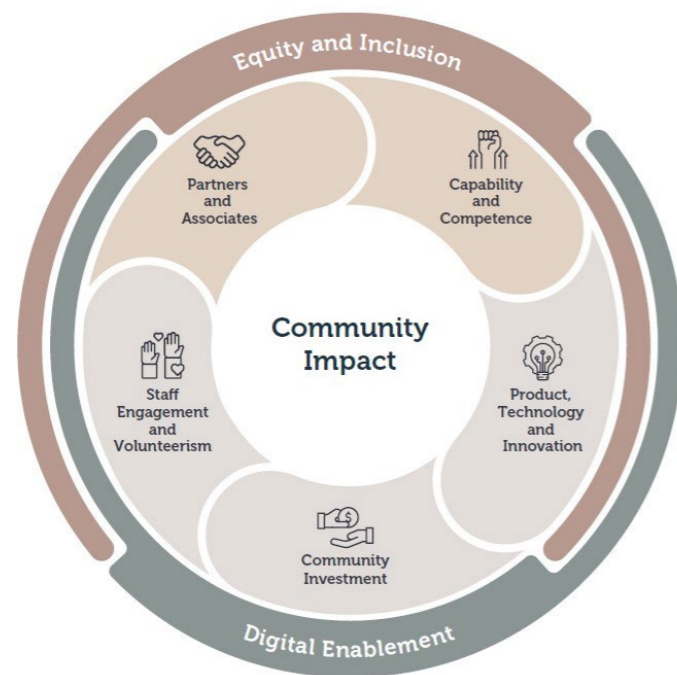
Equity and Inclusion

Partners and Associates

Capability and Competence

Community Impact

Staff Engagement and Volunteerism

Product, Technology and Innovation

Community Investment

Digital Enablement